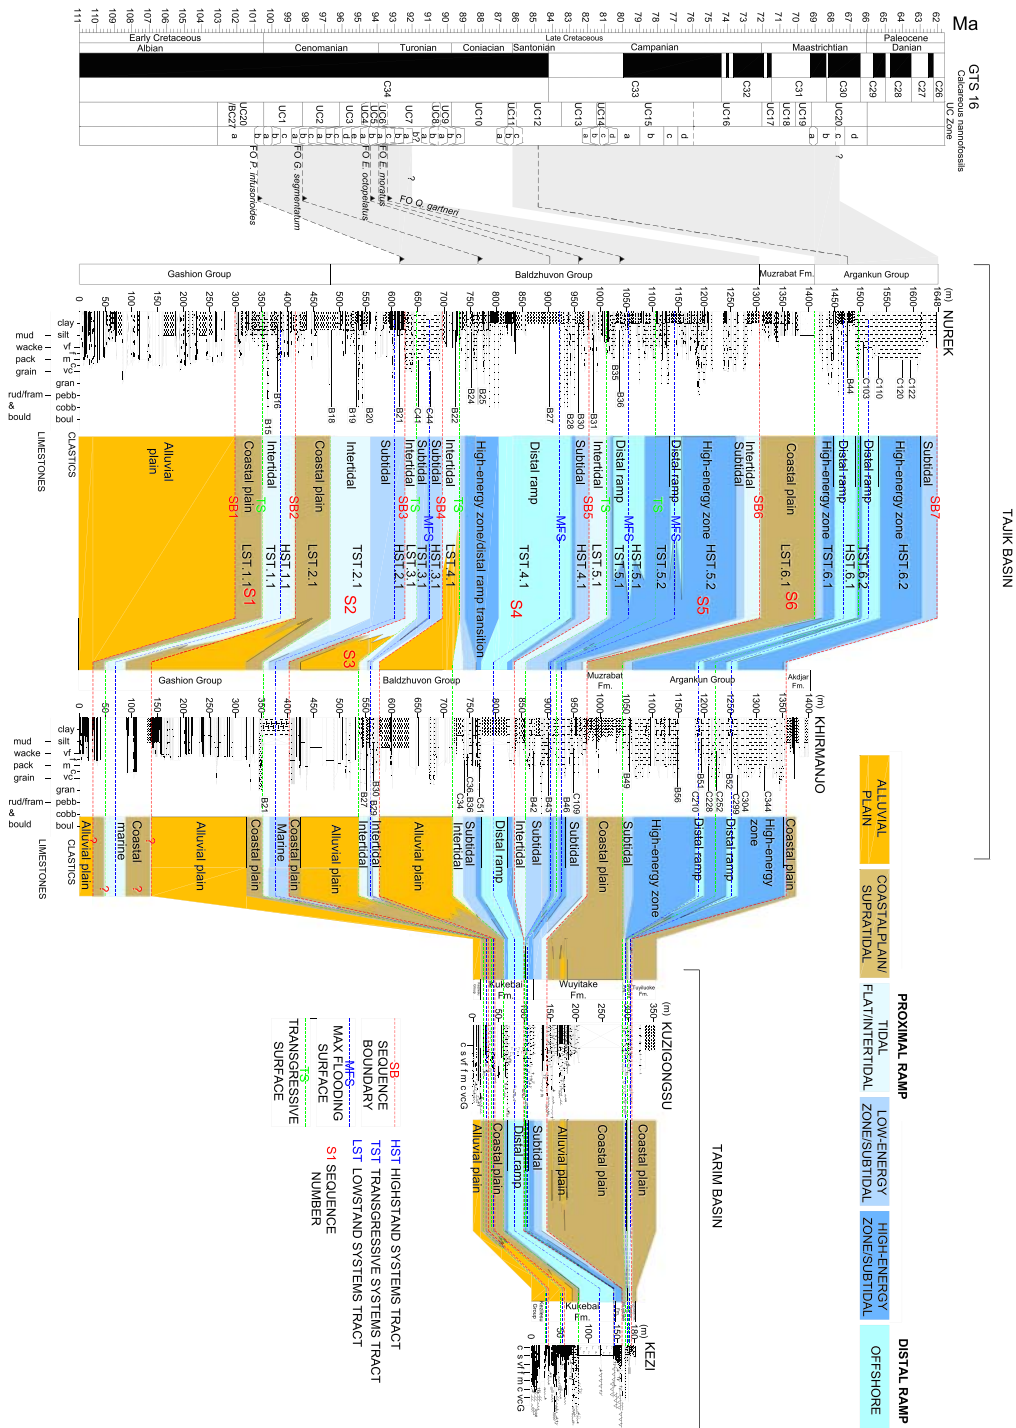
Ma

111 110 109 108 107 106 105 104 103 102 101 100 99 98 97 96 95 94 93 92 91 90 89 88 87 86 85 84 83 82 81 80 79 78 77 76 75 74 73 72 71 70 69 68 67 66 65 64 63 62

Early Cretaceous | Late Cretaceous | Paleocene

Albian | Cenomanian | Turonian | Coniacian | Santonian | Campanian | Maastrichtian | Danian

GTS 16

C34 | C33 | C32 | C31 | C30 | C29 | C28 | C27 | C26

Calcareous nannofossils UC Zone

UC20 /BC27 | UC1 | UC2 | UC3 | UC4 | UC5 | UC6 | UC7 | UC8 | UC9 | UC10 | UC11 | UC12 | UC13 | UC14 | UC15 | UC16 | UC17 | UC18 | UC19 | UC20

FO P. infusorioides
FO G. segmentatum
FO E. octopetalus
FO E. moratus
FO Q. gartneri

Gashion Group | Baldzhuvon Group | Muzrabat Fm. | Argankun Group

(m) NUREK

0 50 100 150 200 250 300 350 400 450 500 550 600 650 700 750 800 850 900 950 1000 1050 1100 1150 1200 1250 1300 1350 1400 1450 1500 1550 1600 1648

clay
silt
mud vf
wacke f
pack m
grain c
vc
gran
rud/fram pebb
& cobb
bould boul

CLASTICS
LIMESTONES

B15 B16 B18 B19 B20 B21 C44 B22 B24 B25 B27 B28 B30 B31 B35 B36 B44 C103 C110 C120 C122

Alluvial plain
Coastal plain
Intertidal
Coastal plain
Intertidal
Subtidal
Intertidal
Subtidal
Intertidal
High-energy zone/distal ramp transition
Distal ramp
Subtidal
Intertidal
Distal ramp
Distal ramp
High-energy zone
Intertidal Subtidal
Coastal plain
High-energy zone
Distal ramp
Distal ramp
High-energy zone
Subtidal

SB1 TS SB2 SB3 TS MFS SB4 TS MFS MFS TS MFS SB6 SB7

LST.1.1 S1 TST.1.1 HST.1.1 LST.2.1 S2 TST.2.1 HST.2.1 LST.3.1 TST.3.1 HST.3.1 S3 LST.4.1 TST.4.1 S4 HST.4.1 LST.5.1 TST.5.1 HST.5.1 TST.5.2 HST.5.2 S5 LST.6.1 S6 TST.6.1 HST.6.1 TST.6.2 HST.6.2

TAJIK BASIN

Gashion Group | Baldzhuvon Group | Muzrabat Fm. | Argankun Group | Akdjar Fm.

(m) KHIRMANJO

0 50 100 150 200 250 300 350 400 450 500 550 600 650 700 750 800 850 900 950 1000 1050 1100 1150 1200 1250 1300 1350 1400

B21 B27 B29 B30 C34 C36 B38 C51 B42 B43 B46 C109 B49 B56 B57 C228 C252 C270 B52 C299 C304 C344

Alluvial plain
Coastal
marine
Coastal
Alluvial plain
Coastal plain
Marine
Coastal plain
Alluvial plain
Intertidal
Alluvial plain
Subtidal
Intertidal
Distal ramp
Intertidal
Subtidal
Subtidal
Coastal plain
Subtidal
High-energy zone
Distal ramp
Distal ramp
High-energy zone
Coastal plain

Kukebai Fm. | Wuyitake Fm. | Tuyiluoke Fm.

(m) KUZIGONGSU

0 50 100 150 200 250 300 350

c s vf f m c vcG

Alluvial plain
Coastal plain
Distal ramp
Subtidal
Alluvial plain
Coastal plain
Coastal plain

TARIM BASIN

Kukebai Fm.

(m) KEZI

0 50 100 180

c s vf f m c vcG

SB SEQUENCE BOUNDARY
MFS MAX FLOODING SURFACE
TS TRANSGRESSIVE SURFACE

HST HIGHSTAND SYSTEMS TRACT
TST TRANSGRESSIVE SYSTEMS TRACT
LST LOWSTAND SYSTEMS TRACT
S1 SEQUENCE NUMBER

ALLUVIAL PLAIN
COASTALPLAIN/ SUPRATIDAL
PROXIMAL RAMP
TIDAL FLAT/INTERTIDAL
LOW-ENERGY ZONE/SUBTIDAL
HIGH-ENERGY ZONE/SUBTIDAL
DISTAL RAMP
OFFSHORE